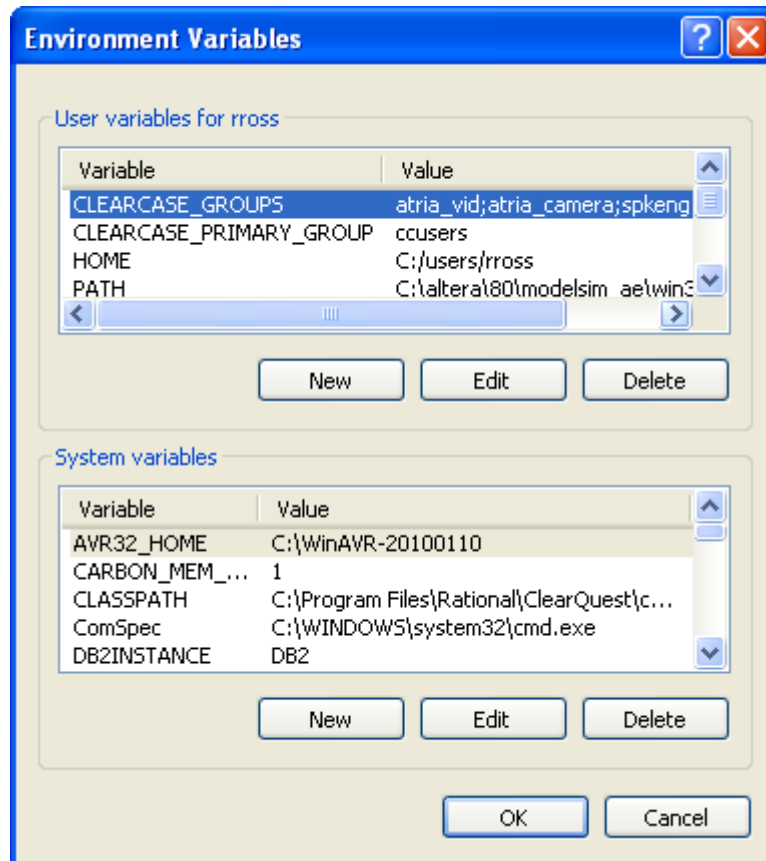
Environment Variables

User variables for rross

| Variable | Value |
|---|---|
| CLEARCASE_GROUPS | atria_vid;atria_camera;spkeng |
| CLEARCASE_PRIMARY_GROUP | ccusers |
| HOME | C:/users/rross |
| PATH | C:\altera\80\modelsim_ae\win3 |

New Edit Delete

System variables

| Variable | Value |
|---|---|
| AVR32_HOME | C:\WinAVR-20100110 |
| CARBON_MEM_... | 1 |
| CLASSPATH | C:\Program Files\Rational\ClearQuest\c... |
| ComSpec | C:\WINDOWS\system32\cmd.exe |
| DB2INSTANCE | DB2 |

New Edit Delete

OK Cancel